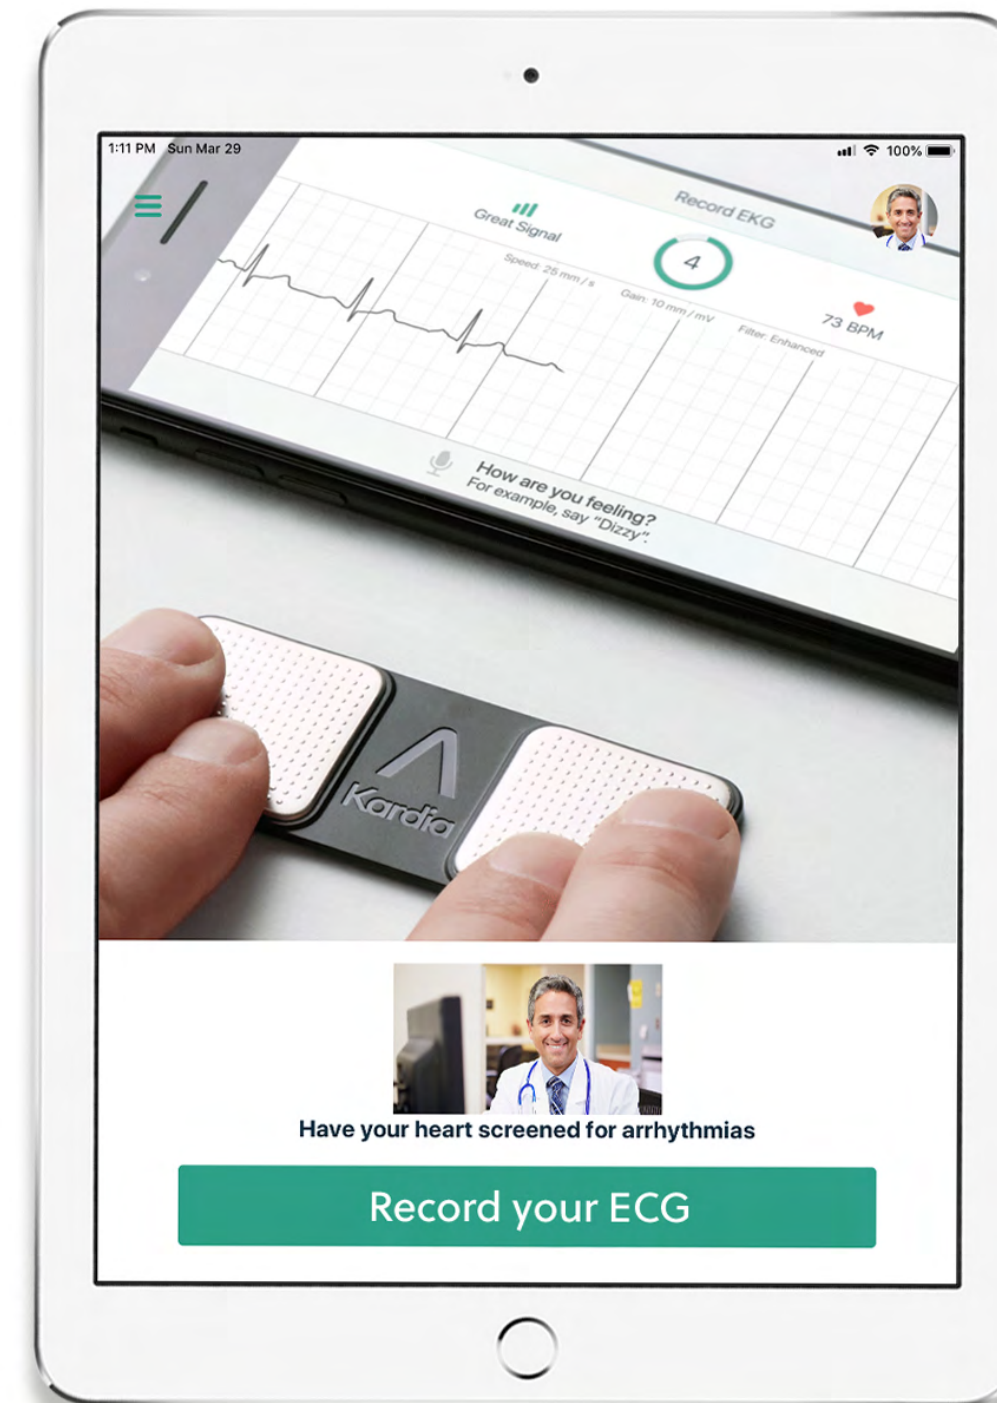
1:11 PM Sun Mar 29

100%

Great Signal

Record EKG

4

Speed: 25 mm / s

Gain: 10 mm / mV

Filter: Enhanced

73 BPM

How are you feeling?
For example, say "Dizzy"

Kardia

Have your heart screened for arrhythmias

Record your ECG